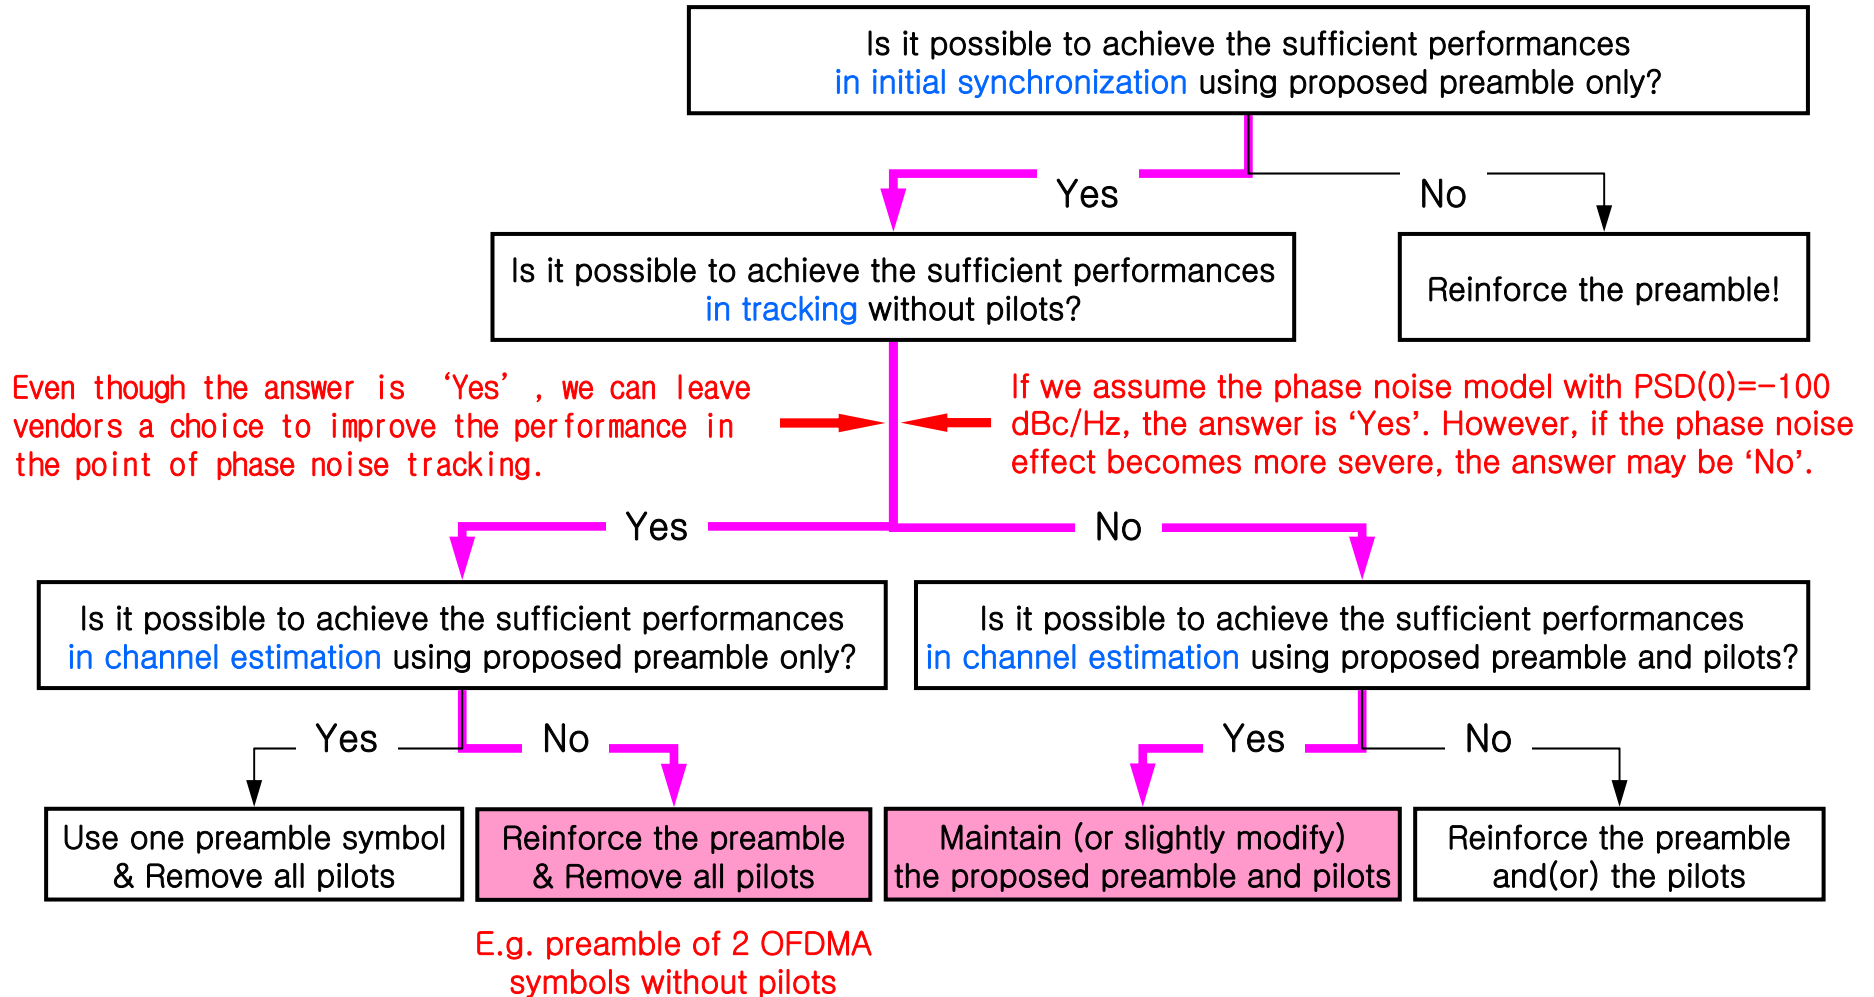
Is it possible to achieve the sufficient performances in initial synchronization using proposed preamble only?

Yes

No

Is it possible to achieve the sufficient performances in tracking without pilots?

Reinforce the preamble!

Even though the answer is 'Yes', we can leave vendors a choice to improve the performance in the point of phase noise tracking.

If we assume the phase noise model with PSD(0)=-100 dBc/Hz, the answer is 'Yes'. However, if the phase noise effect becomes more severe, the answer may be 'No'.

Yes

No

Is it possible to achieve the sufficient performances in channel estimation using proposed preamble only?

Is it possible to achieve the sufficient performances in channel estimation using proposed preamble and pilots?

Yes

No

Yes

No

Use one preamble symbol & Remove all pilots

Reinforce the preamble & Remove all pilots

Maintain (or slightly modify) the proposed preamble and pilots

Reinforce the preamble and(or) the pilots

E.g. preamble of 2 OFDMA symbols without pilots